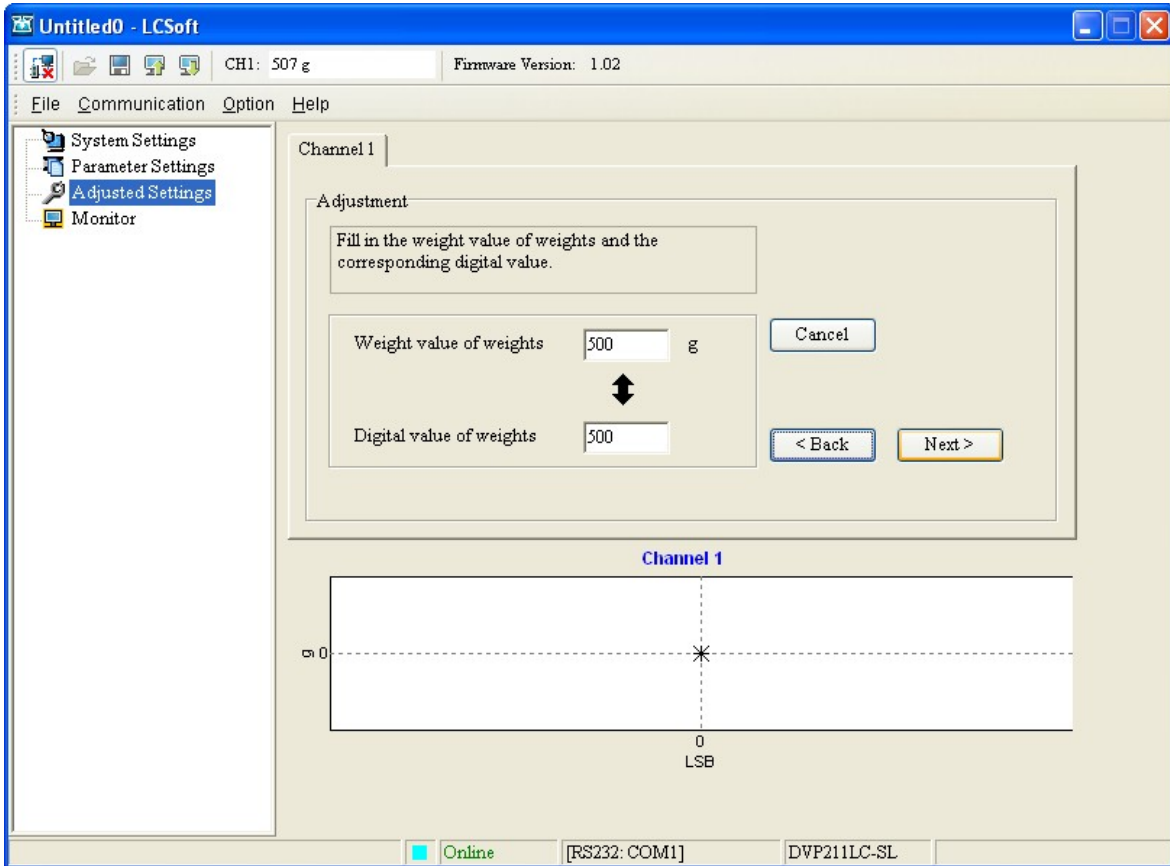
Untitled0 - LCSoft

CH1: 507 g

Firmware Version: 1.02

File Communication Option Help

System Settings
Parameter Settings
Adjusted Settings
Monitor

Channel 1

Adjustment

Fill in the weight value of weights and the corresponding digital value.

Weight value of weights 500 g

Digital value of weights 500

Cancel

< Back

Next >

Channel 1

g 0

0
LSB

Online

[RS232: COM1]

DVP211LC-SL